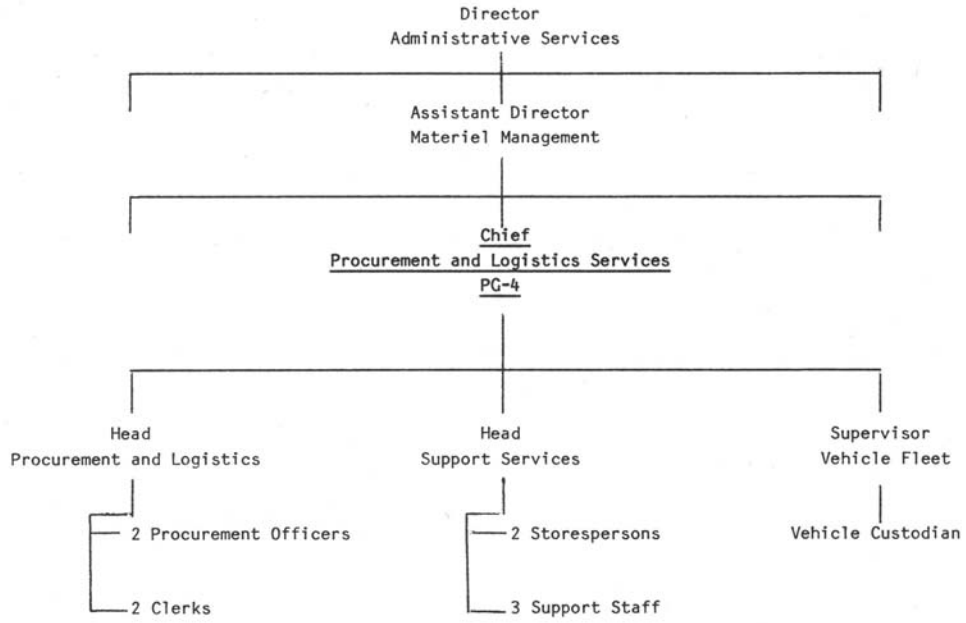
Director
Administrative Services

Assistant Director
Materiel Management

Chief
Procurement and Logistics Services
PG-4

Head
Procurement and Logistics

2 Procurement Officers

2 Clerks

Head
Support Services

2 Storespersons

3 Support Staff

Supervisor
Vehicle Fleet

Vehicle Custodian